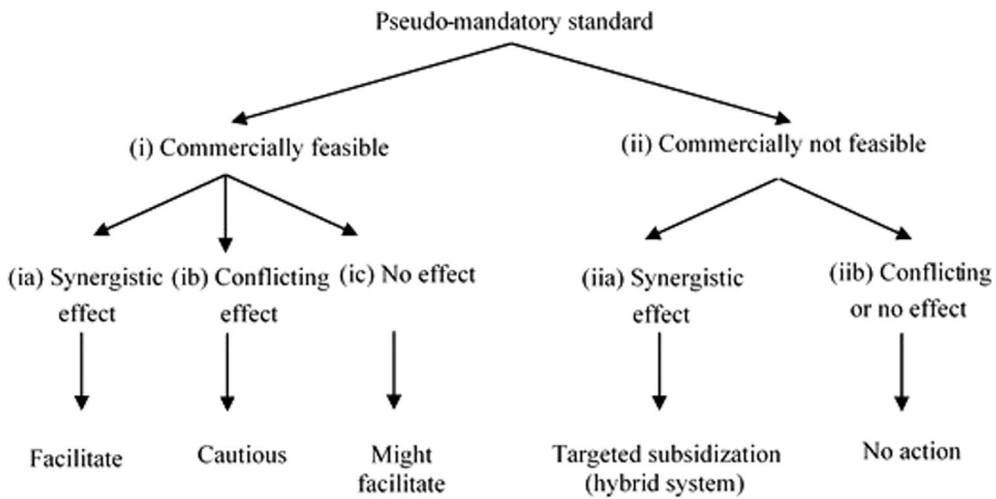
Pseudo-mandatory standard

(i) Commercially feasible

(ii) Commercially not feasible

(ia) Synergistic effect

(ib) Conflicting effect

(ic) No effect

(iia) Synergistic effect

(iib) Conflicting or no effect

Facilitate

Cautious

Might facilitate

Targeted subsidization (hybrid system)

No action